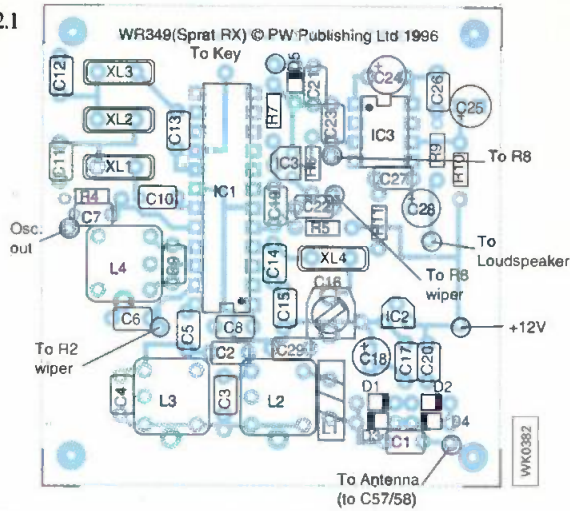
2.1

WR349(Sprat RX) © PW Publishing Ltd 1996

To Key

C12 XL3 XL2 XL1 C13 C11 R4 C10 C7 IC1 D5 R7 C21 C24 C26 C25 IC3 C23 R9 R10 IC3 C27 C22 C19 R11 C28 R5 XL4 C14 C16 C15 IC2 C6 C5 C8 C2 C29 C18 C17 C20 C4 L3 C3 L2 L1 D1 D2 D4 C1 L4 C9

Osc. out

To R8

To Loudspeaker

To R8 wiper

+12V

To R2 wiper

To Antenna (to C57/58)

WK0382